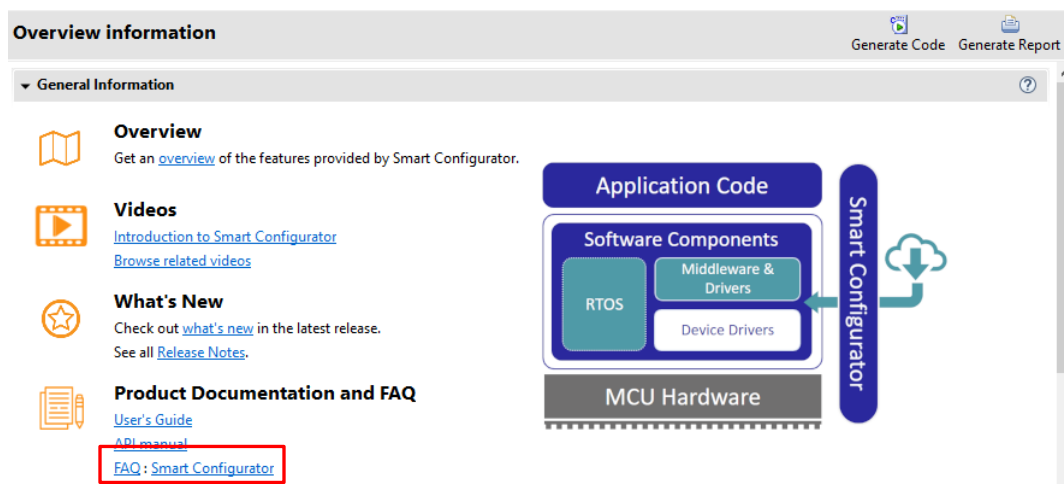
Overview information

Generate Code Generate Report

General Information

Overview
Get an overview of the features provided by Smart Configurator.

Videos
Introduction to Smart Configurator
Browse related videos

What's New
Check out what's new in the latest release.
See all Release Notes.

Product Documentation and FAQ
User's Guide
API manual
FAQ : Smart Configurator

Application Code

Software Components

RTOS

Middleware & Drivers

Device Drivers

MCU Hardware

Smart Configurator